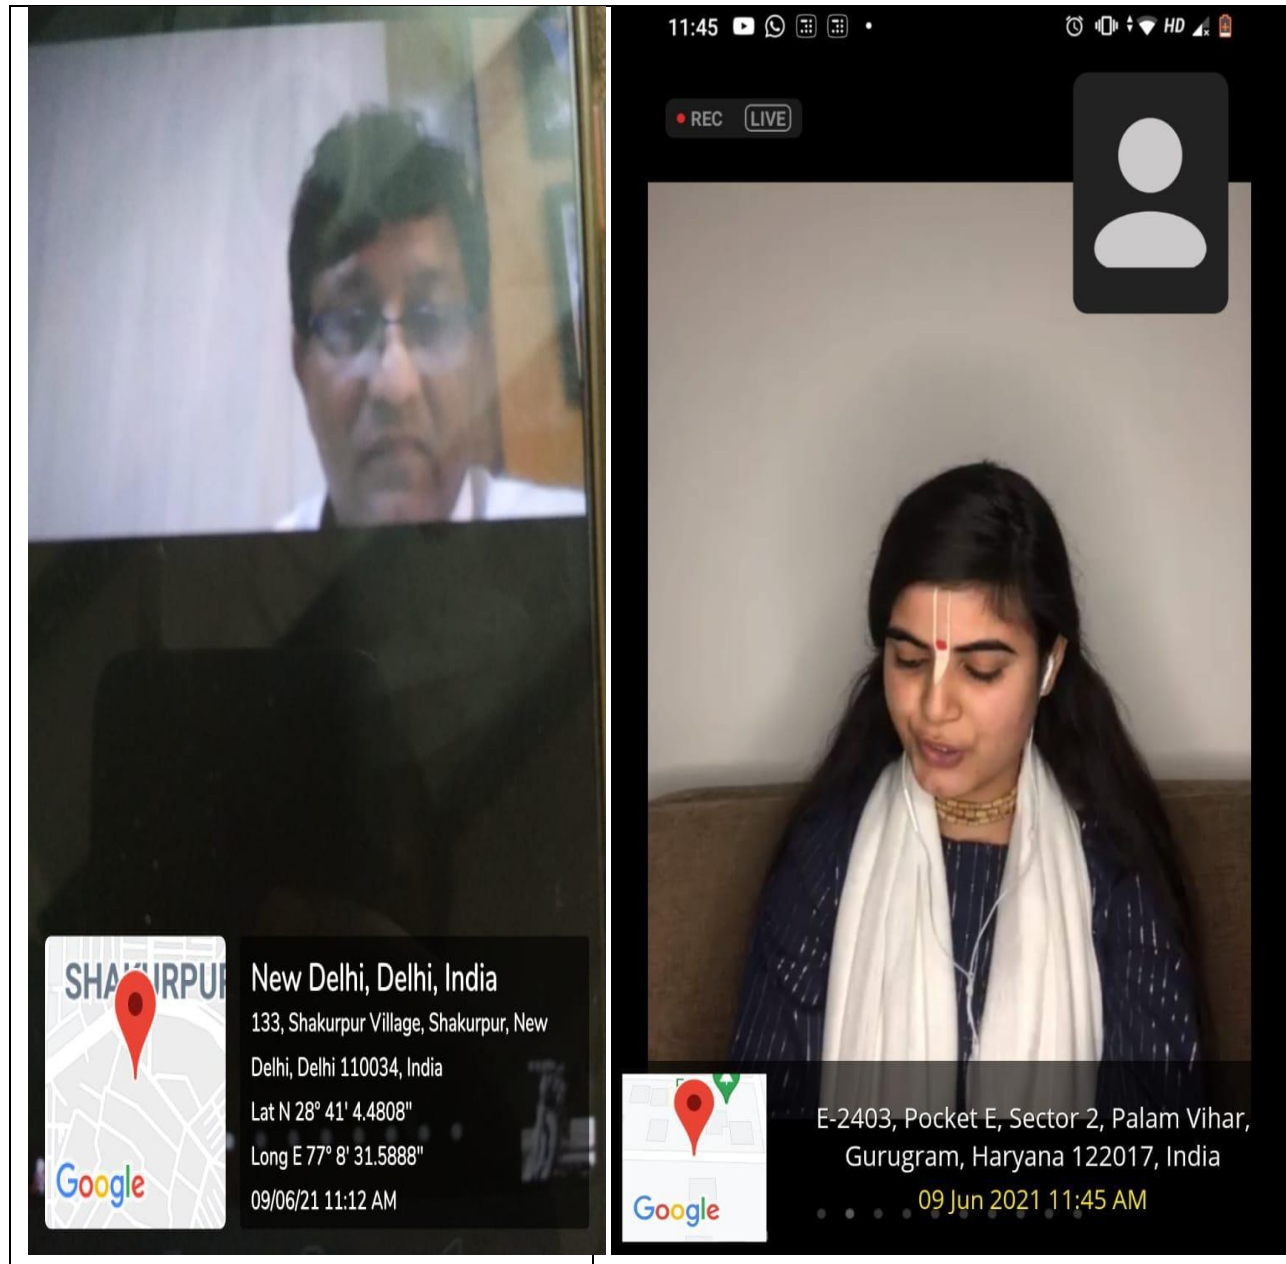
SHA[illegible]RPU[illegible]

Google

New Delhi, Delhi, India
133, Shakurpur Village, Shakurpur, New Delhi, Delhi 110034, India
Lat N 28° 41' 4.4808"
Long E 77° 8' 31.5888"
09/06/21 11:12 AM

11:45

HD

REC LIVE

Google

E-2403, Pocket E, Sector 2, Palam Vihar, Gurugram, Haryana 122017, India
09 Jun 2021 11:45 AM